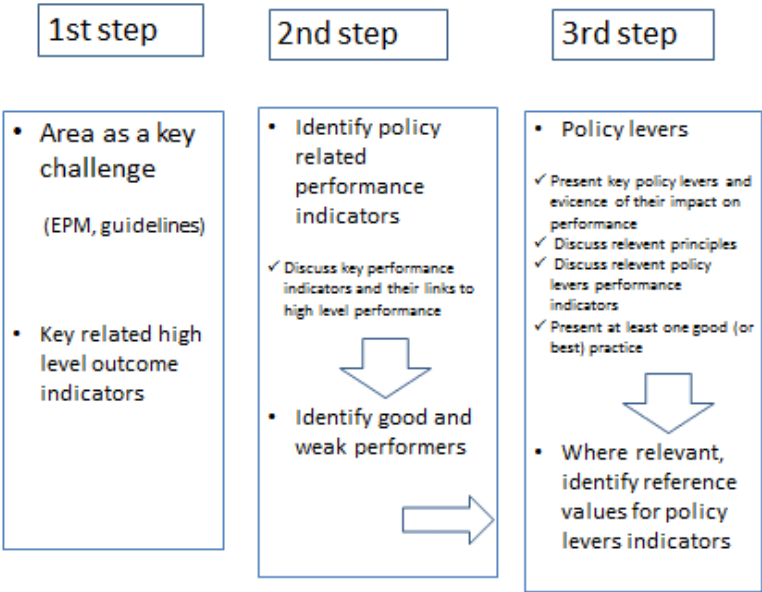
1st step

2nd step

3rd step

• Area as a key challenge

(EPM, guidelines)

• Key related high level outcome indicators

• Identify policy related performance indicators

✓ Discuss key performance indicators and their links to high level performance

• Identify good and weak performers

• Policy levers

✓ Present key policy levers and evicence of their impact on performance
✓ Discuss relevent principles
✓ Discuss relevent policy levers performance indicators
✓ Present at least one good (or best) practice

• Where relevant, identify reference values for policy levers indicators